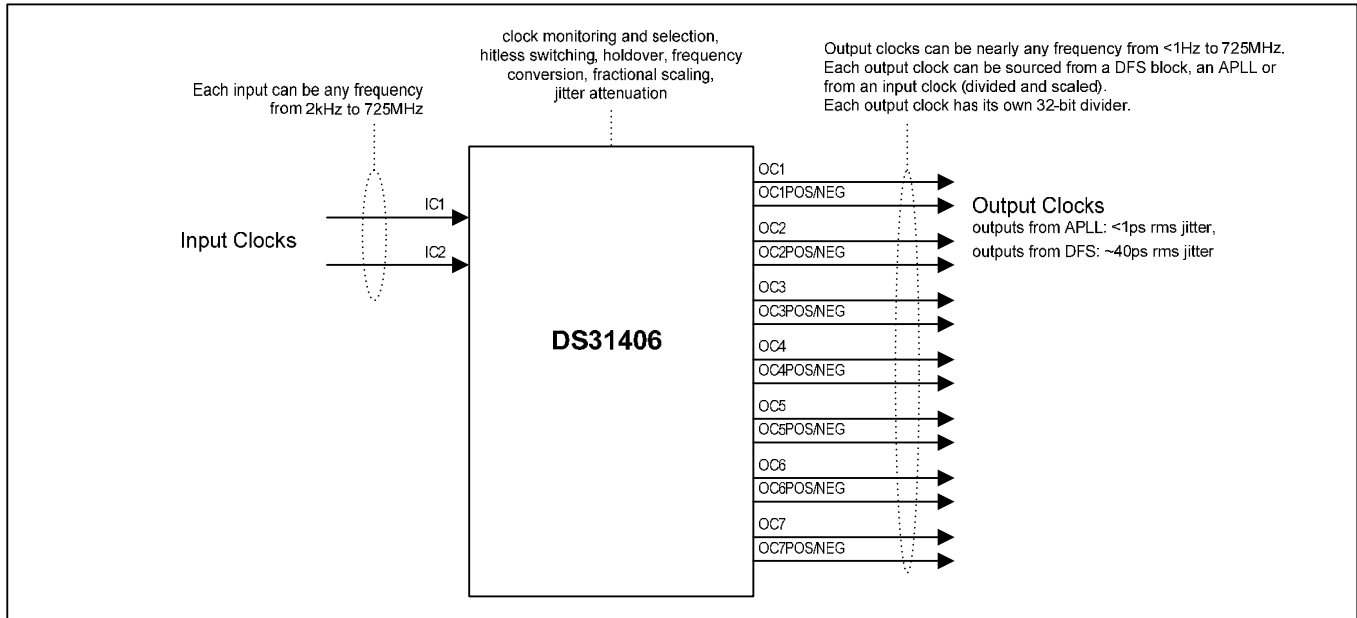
Each input can be any frequency from 2kHz to 725MHz

clock monitoring and selection, hitless switching, holdover, frequency conversion, fractional scaling, jitter attenuation

Output clocks can be nearly any frequency from <1Hz to 725MHz. Each output clock can be sourced from a DFS block, an APLL or from an input clock (divided and scaled). Each output clock has its own 32-bit divider.

Input Clocks

IC1

IC2

DS31406

OC1

OC1POS/NEG

OC2

OC2POS/NEG

OC3

OC3POS/NEG

OC4

OC4POS/NEG

OC5

OC5POS/NEG

OC6

OC6POS/NEG

OC7

OC7POS/NEG

Output Clocks
outputs from APLL: <1ps rms jitter,
outputs from DFS: ~40ps rms jitter